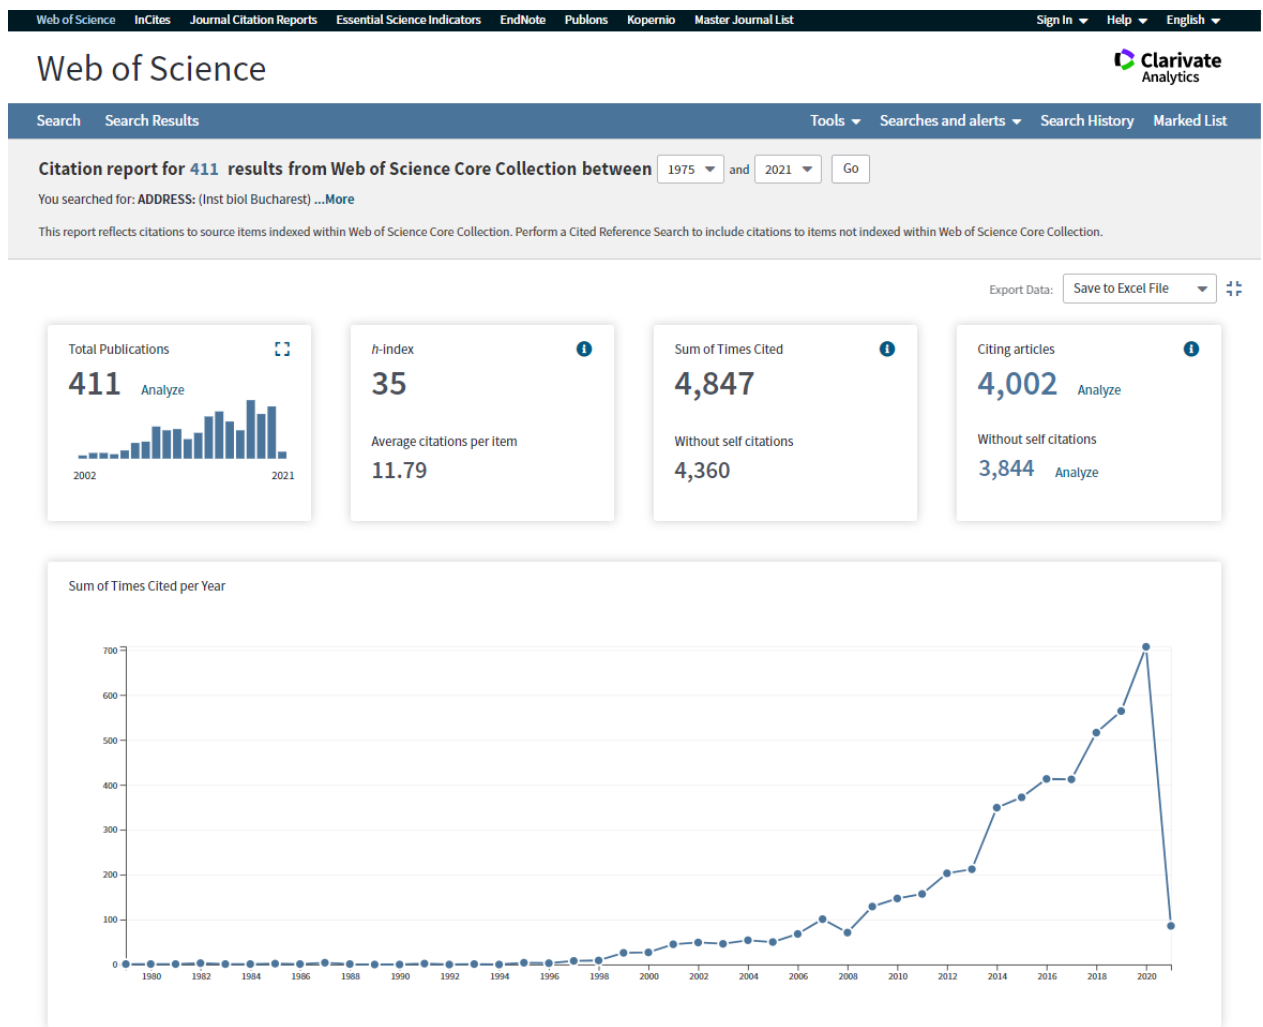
Web of Science InCites Journal Citation Reports Essential Science Indicators EndNote Publons Kopernio Master Journal List Sign In Help English

Web of Science

Clarivate Analytics

Search Search Results Tools Searches and alerts Search History Marked List

Citation report for 411 results from Web of Science Core Collection between 1975 and 2021 Go

You searched for: ADDRESS: (Inst biol Bucharest) ...More

This report reflects citations to source items indexed within Web of Science Core Collection. Perform a Cited Reference Search to include citations to items not indexed within Web of Science Core Collection.

Export Data: Save to Excel File

Total Publications
411 Analyze
2002 2021

h-index
35
Average citations per item
11.79

Sum of Times Cited
4,847
Without self citations
4,360

Citing articles
4,002 Analyze
Without self citations
3,844 Analyze

Sum of Times Cited per Year

700
600
500
400
300
200
100
0
1980 1982 1984 1986 1988 1990 1992 1994 1996 1998 2000 2002 2004 2006 2008 2010 2012 2014 2016 2018 2020